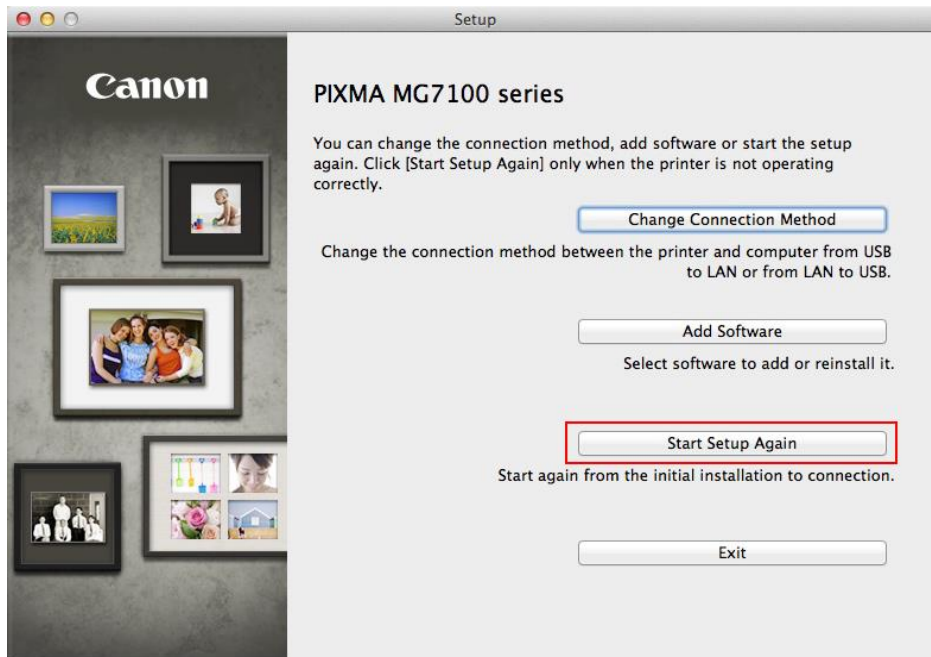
Setup

Canon

PIXMA MG7100 series

You can change the connection method, add software or start the setup again. Click [Start Setup Again] only when the printer is not operating correctly.

Change Connection Method

Change the connection method between the printer and computer from USB to LAN or from LAN to USB.

Add Software

Select software to add or reinstall it.

Start Setup Again

Start again from the initial installation to connection.

Exit